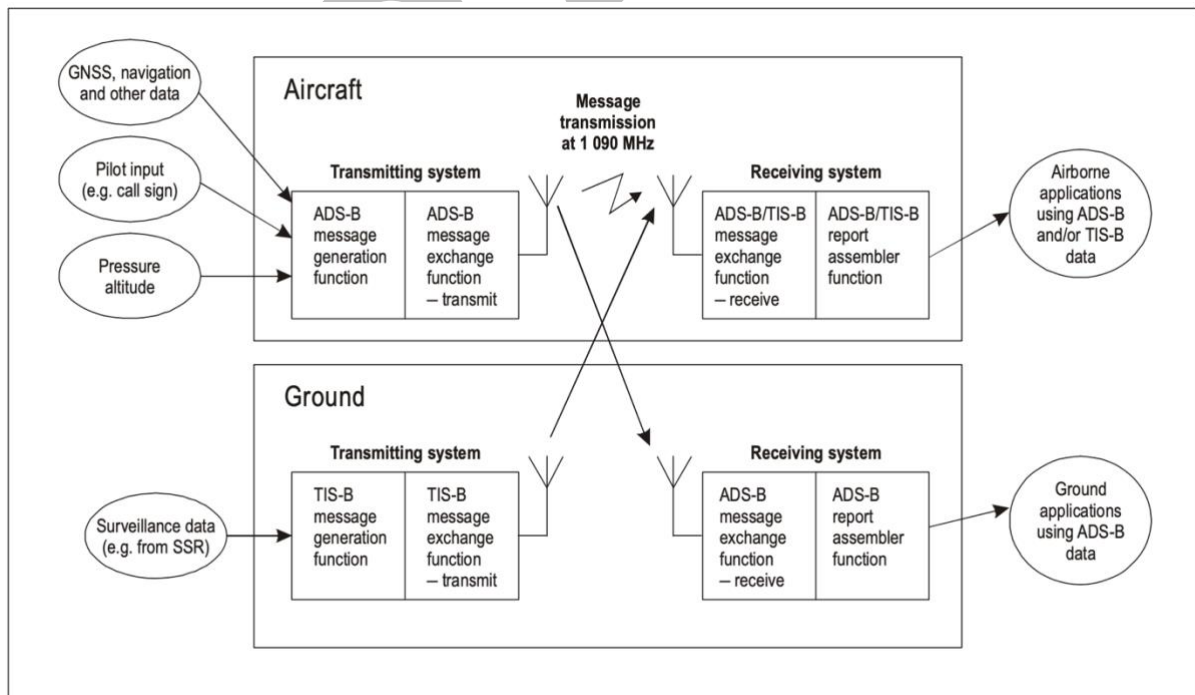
GNSS, navigation and other data

Pilot input (e.g. call sign)

Pressure altitude

Aircraft

Transmitting system

ADS-B message generation function

ADS-B message exchange function – transmit

Message transmission at 1 090 MHz

Receiving system

ADS-B/TIS-B message exchange function – receive

ADS-B/TIS-B report assembler function

Airborne applications using ADS-B and/or TIS-B data

Ground

Transmitting system

Surveillance data (e.g. from SSR)

TIS-B message generation function

TIS-B message exchange function – transmit

Receiving system

ADS-B message exchange function – receive

ADS-B report assembler function

Ground applications using ADS-B data